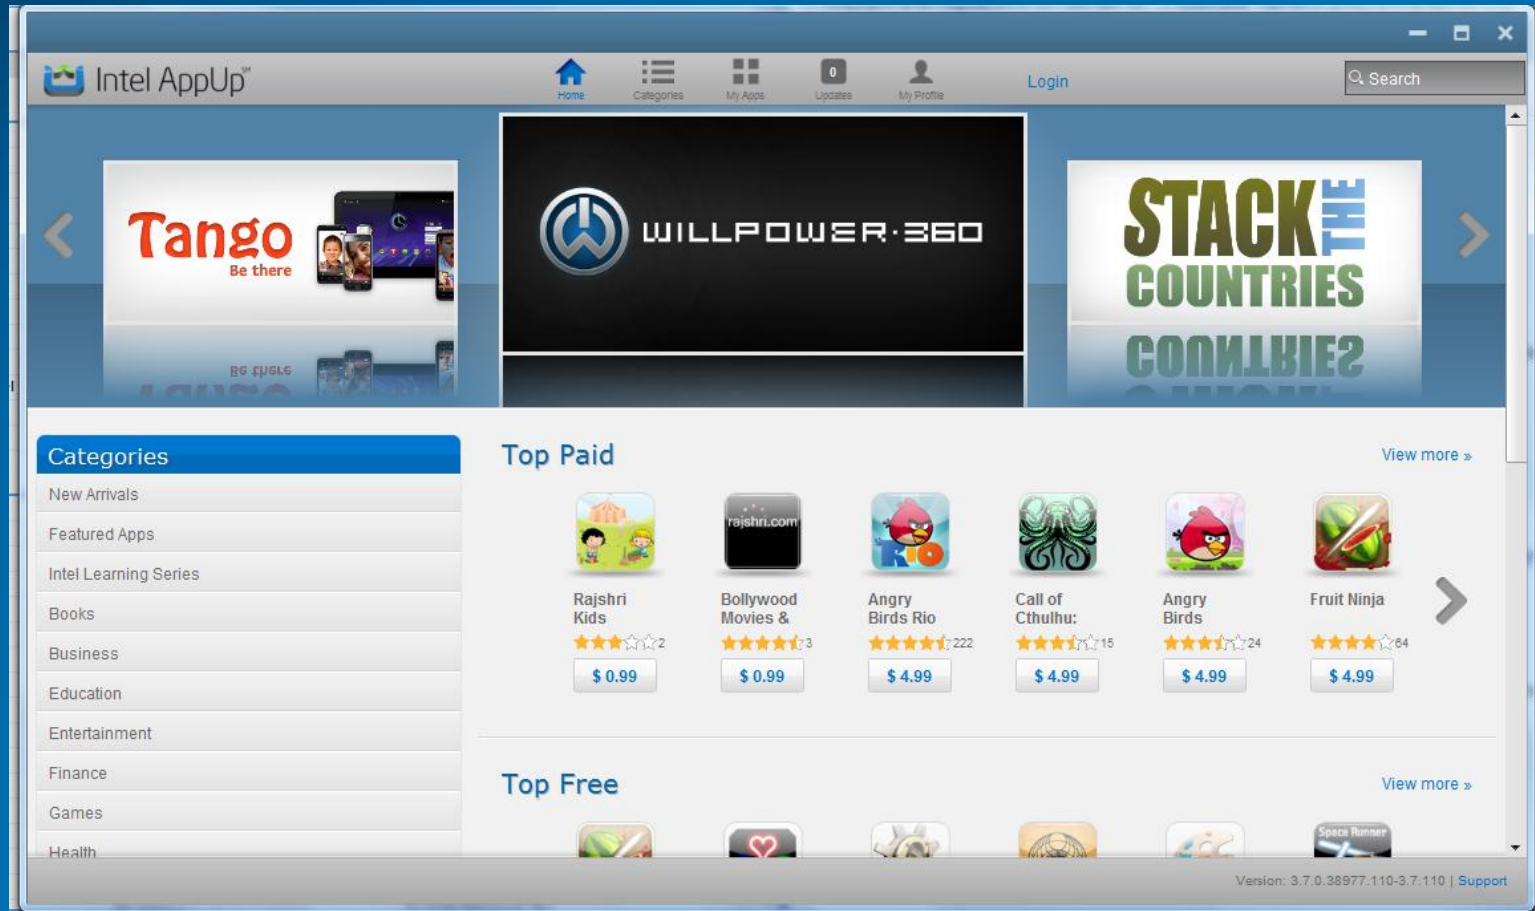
Intel AppUp

Home Categories My Apps 0 Updates My Profile

Login

Search

Tango
Be there

WILLPOWER·360

STACK THE COUNTRIES

Categories
New Arrivals
Featured Apps
Intel Learning Series
Books
Business
Education
Entertainment
Finance
Games
Health

Top Paid
View more »

rajshri.com

Rajshri Kids 2 $ 0.99

Bollywood Movies & 3 $ 0.99

Angry Birds Rio 222 $ 4.99

Call of Cthulhu: 15 $ 4.99

Angry Birds 24 $ 4.99

Fruit Ninja 64 $ 4.99

Top Free
View more »

Space Runner

Version: 3.7.0.38977.110-3.7.110 | Support